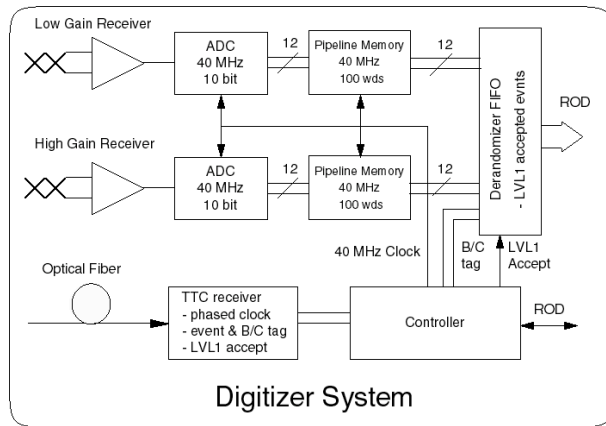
Low Gain Receiver

ADC
40 MHz
10 bit

12

Pipeline Memory
40 MHz
100 wds

12

Derandomizer FIFO
- LVL1 accepted events

ROD

High Gain Receiver

ADC
40 MHz
10 bit

12

Pipeline Memory
40 MHz
100 wds

12

40 MHz Clock

B/C
tag

LVL1
Accept

Optical Fiber

TTC receiver
- phased clock
- event & B/C tag
- LVL1 accept

Controller

ROD

Digitizer System